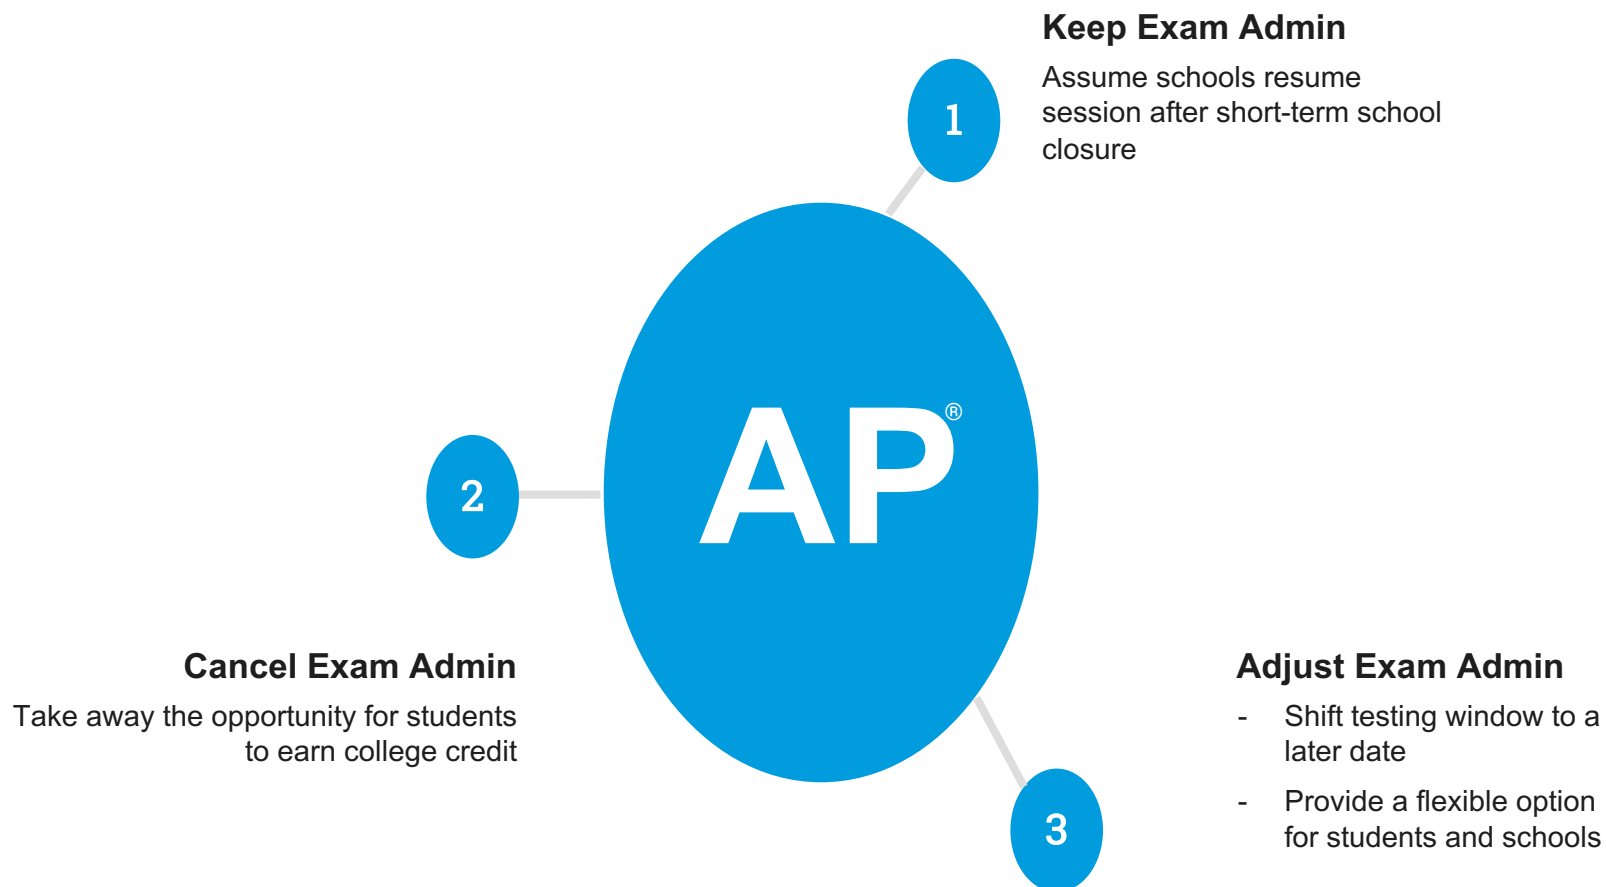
Keep Exam Admin

Assume schools resume session after short-term school closure

1

AP®

2

Cancel Exam Admin

Take away the opportunity for students to earn college credit

Adjust Exam Admin

- Shift testing window to a later date
- Provide a flexible option for students and schools

3